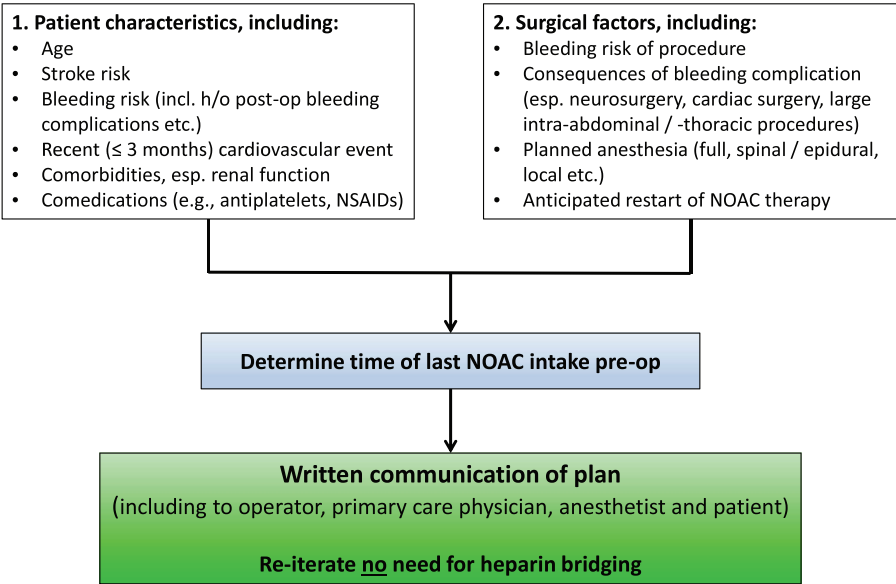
1. Patient characteristics, including:
- Age
- Stroke risk
- Bleeding risk (incl. h/o post-op bleeding complications etc.)
- Recent (≤ 3 months) cardiovascular event
- Comorbidities, esp. renal function
- Comedications (e.g., antiplatelets, NSAIDs)

2. Surgical factors, including:
- Bleeding risk of procedure
- Consequences of bleeding complication (esp. neurosurgery, cardiac surgery, large intra-abdominal / -thoracic procedures)
- Planned anesthesia (full, spinal / epidural, local etc.)
- Anticipated restart of NOAC therapy

Determine time of last NOAC intake pre-op

Written communication of plan
(including to operator, primary care physician, anesthetist and patient)

Re-iterate no need for heparin bridging